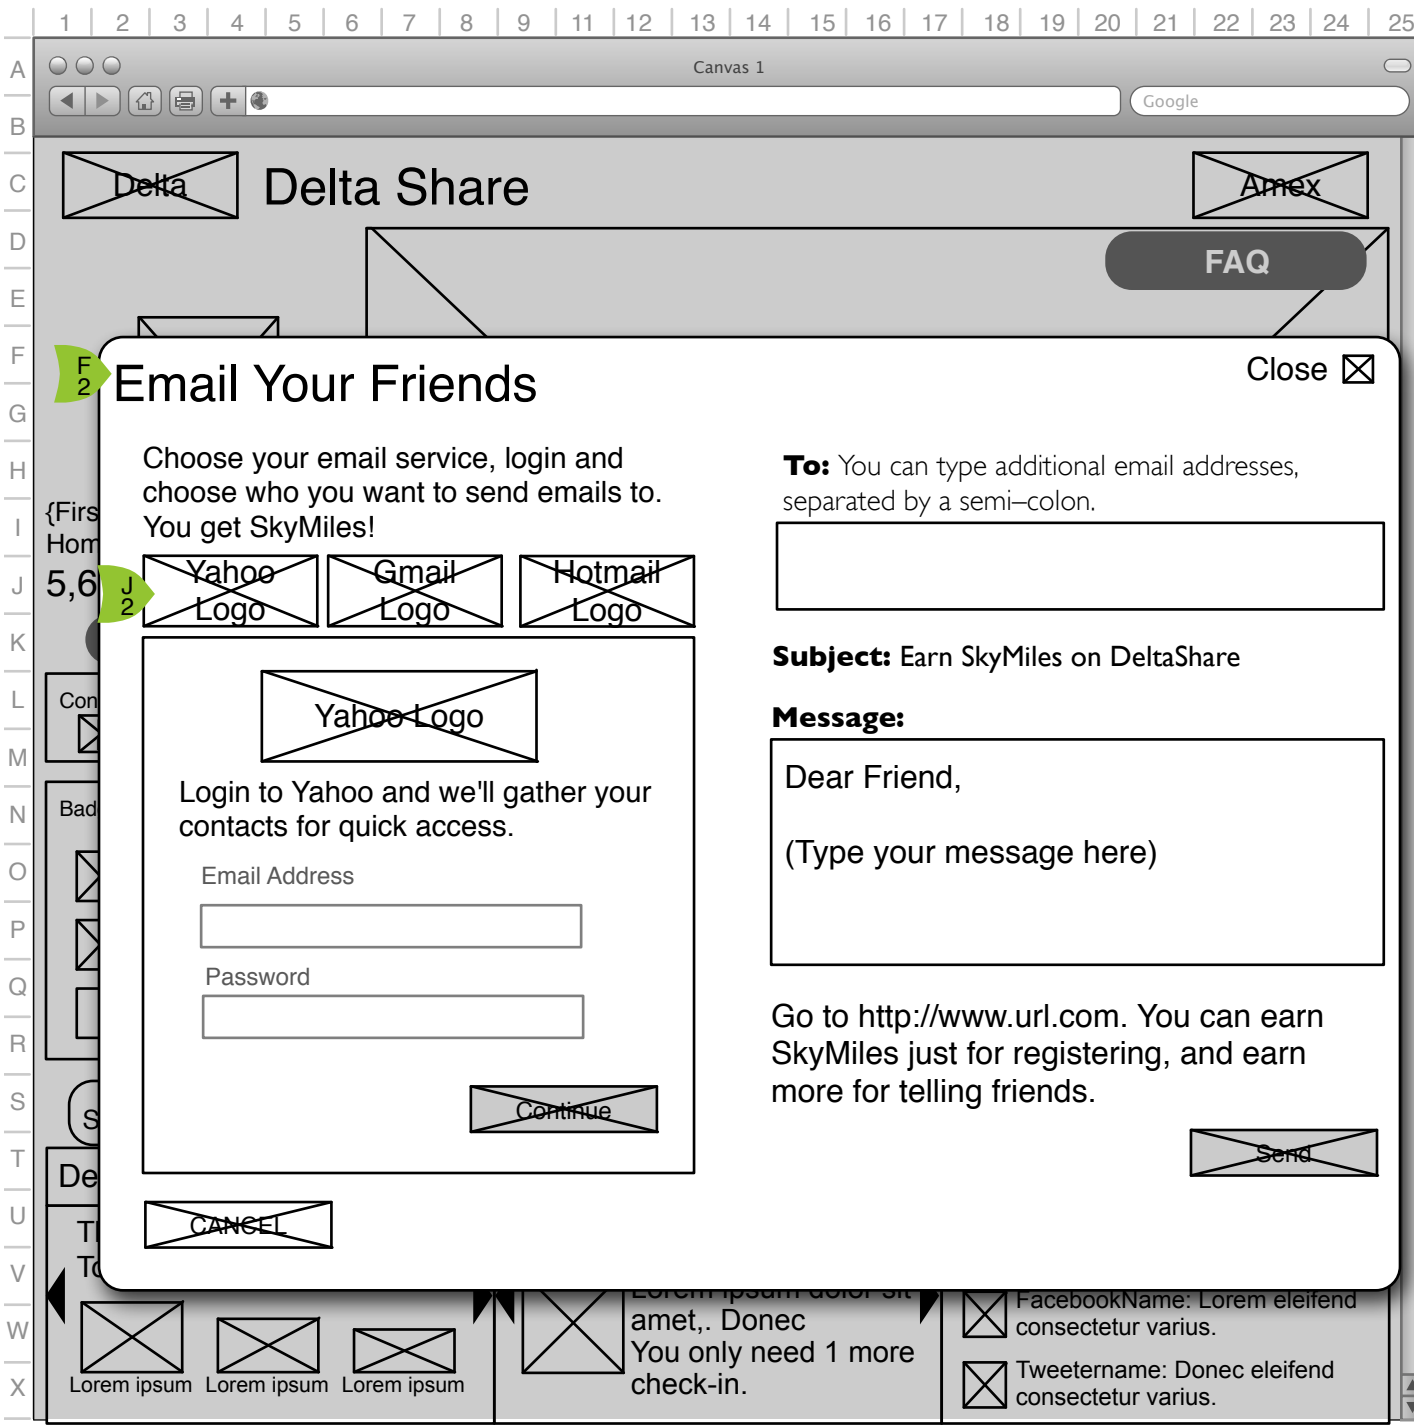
1 2 3 4 5 6 7 8 9 11 12 13 14 15 16 17 18 19 20 21 22 23 24 25

A B C D E F G H I J K L M N O P Q R S T U V W X

Canvas 1

Google

Delta

Delta Share

Amex

FAQ

F 2

Email Your Friends

Close

Choose your email service, login and choose who you want to send emails to. You get SkyMiles!

J 2

Yahoo Logo

Gmail Logo

Hotmail Logo

Yahoo Logo

Login to Yahoo and we'll gather your contacts for quick access.

Email Address

Password

Continue

CANCEL

**To:** You can type additional email addresses, separated by a semi–colon.

**Subject:** Earn SkyMiles on DeltaShare

**Message:**

Dear Friend,

(Type your message here)

Go to http://www.url.com. You can earn SkyMiles just for registering, and earn more for telling friends.

Send

{Firs

Hom

5,6

Con

Bad

S

De

Tl

To

Lorem ipsum

Lorem ipsum

Lorem ipsum

Lorem ipsum dolor sit amet,. Donec

You only need 1 more check-in.

FacebookName: Lorem eleifend consectetur varius.

Tweetername: Donec eleifend consectetur varius.